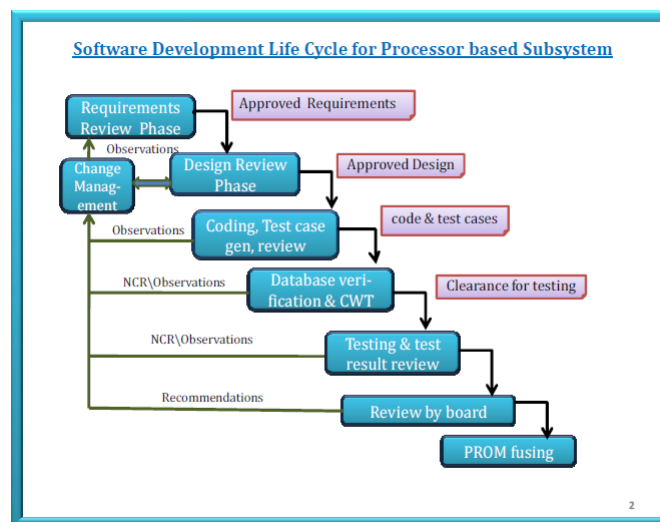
Software Development Life Cycle for Processor based Subsystem

Requirements Review Phase

Approved Requirements

Observations

Change Management

Design Review Phase

Approved Design

Observations

Coding, Test case gen, review

code & test cases

NCR\Observations

Database verification & CWT

Clearance for testing

NCR\Observations

Testing & test result review

Recommendations

Review by board

PROM fusing

2